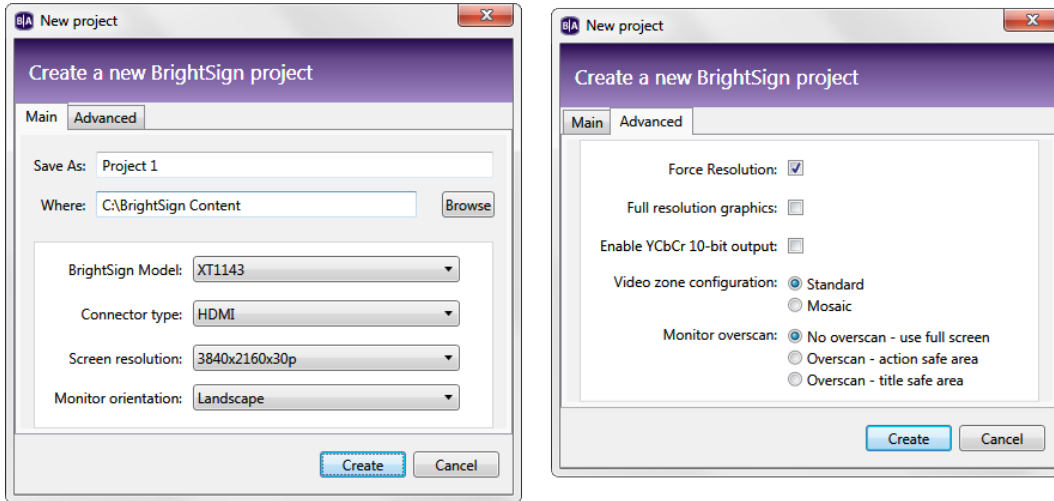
B|A New project

Create a new BrightSign project

Main | Advanced

Save As: Project 1

Where: C:\BrightSign Content | Browse

BrightSign Model: XT1143

Connector type: HDMI

Screen resolution: 3840x2160x30p

Monitor orientation: Landscape

Create | Cancel

B|A New project

Create a new BrightSign project

Main | Advanced

Force Resolution:

Full resolution graphics:

Enable YCbCr 10-bit output:

Video zone configuration: Standard
Mosaic

Monitor overscan: No overscan - use full screen
Overscan - action safe area
Overscan - title safe area

Create | Cancel